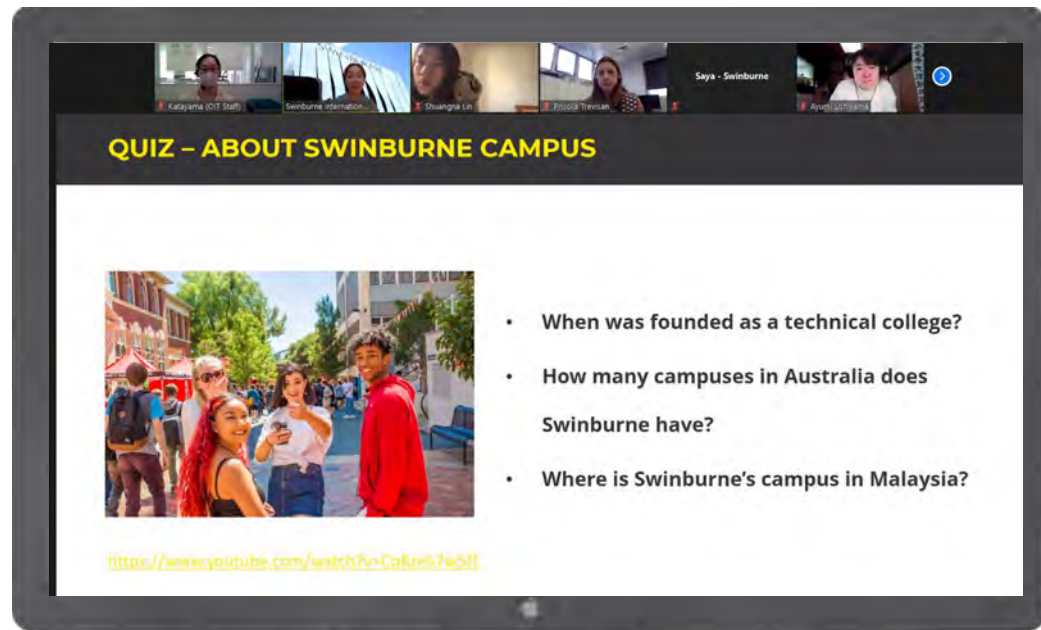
Katayama (OIT Staff)

Swinburne Internation...

Shuangna Lin

Priscila Trevisan

Saya - Swinburne

Ayumi Uchiyama

QUIZ – ABOUT SWINBURNE CAMPUS

- When was founded as a technical college?
- How many campuses in Australia does Swinburne have?
- Where is Swinburne's campus in Malaysia?

https://www.youtube.com/watch?v=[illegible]